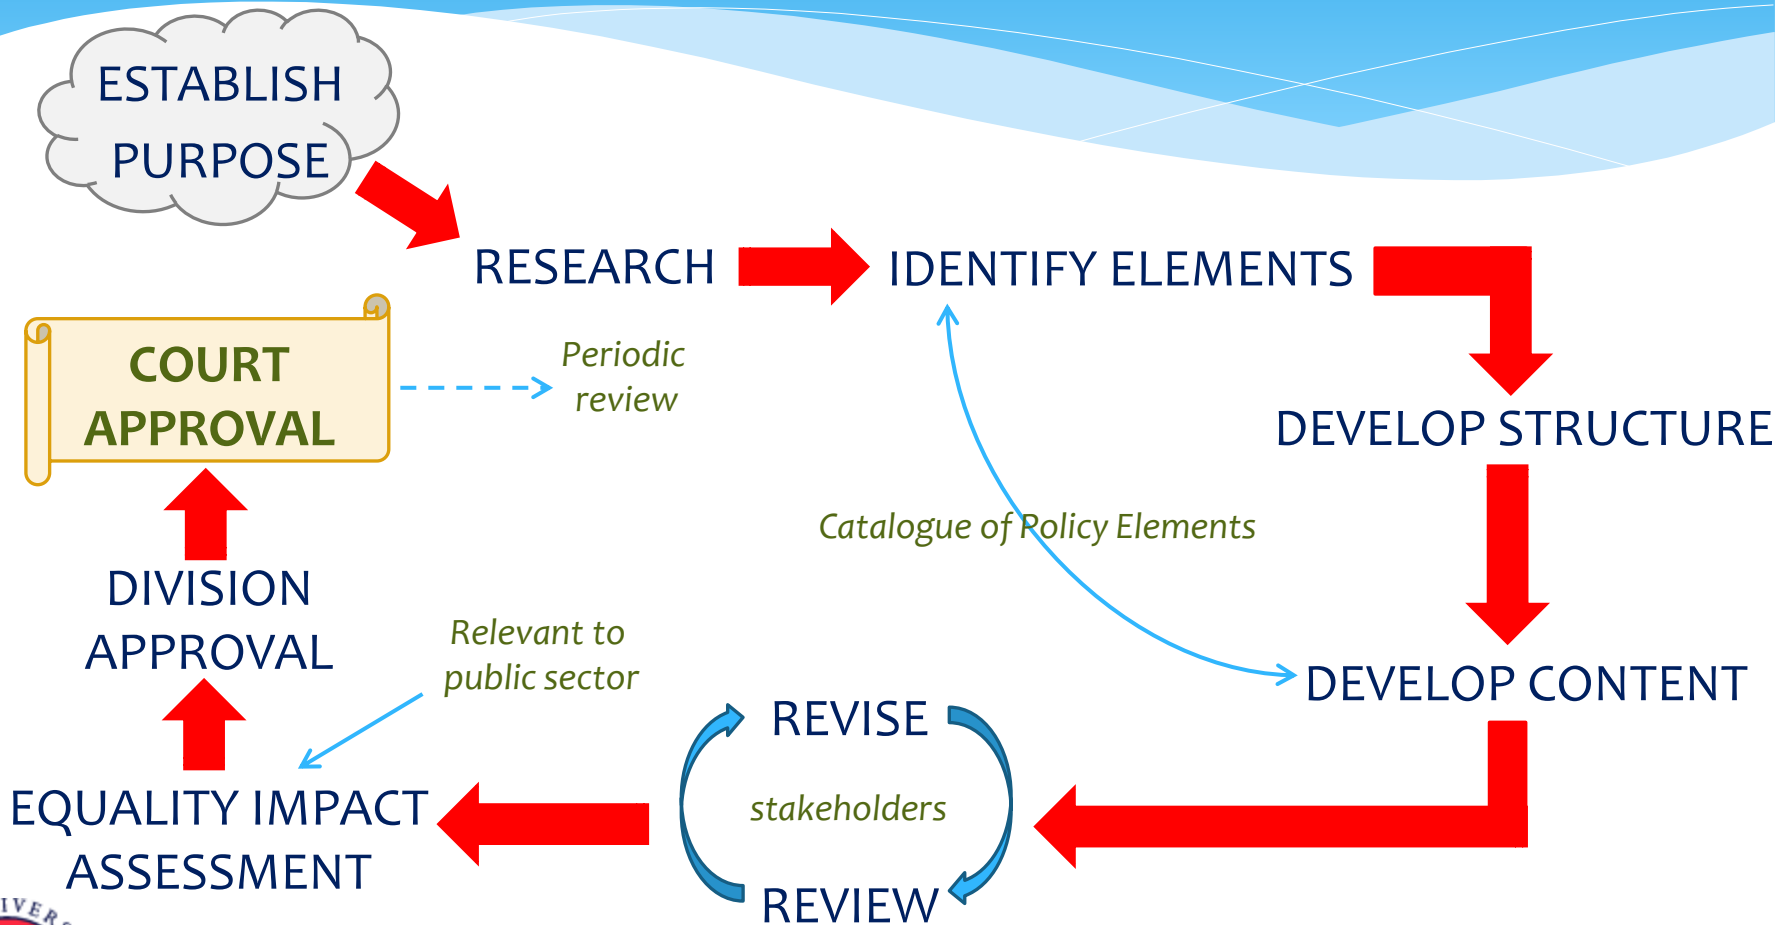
ESTABLISH PURPOSE

RESEARCH

IDENTIFY ELEMENTS

COURT APPROVAL

Periodic review

DEVELOP STRUCTURE

Catalogue of Policy Elements

DIVISION APPROVAL

Relevant to public sector

DEVELOP CONTENT

REVISE

stakeholders

REVIEW

EQUALITY IMPACT ASSESSMENT

IVER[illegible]